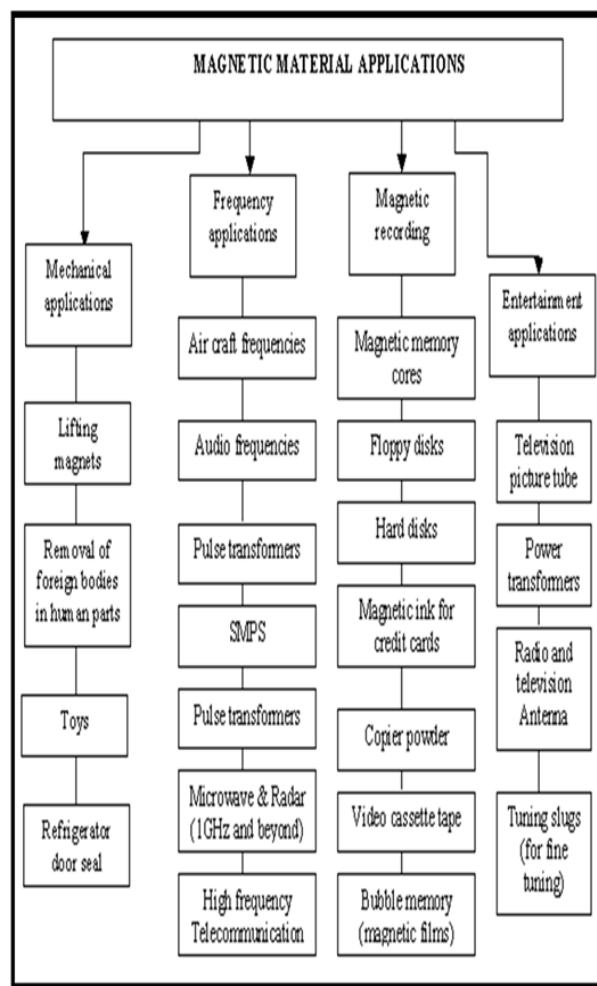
MAGNETIC MATERIAL APPLICATIONS

Mechanical applications

Lifting magnets

Removal of foreign bodies in human parts

Toys

Refrigerator door seal

Frequency applications

Air craft frequencies

Audio frequencies

Pulse transformers

SMPS

Pulse transformers

Microwave & Radar (1GHz and beyond)

High frequency Telecommunication

Magnetic recording

Magnetic memory cores

Floppy disks

Hard disks

Magnetic ink for credit cards

Copier powder

Video cassette tape

Bubble memory (magnetic films)

Entertainment applications

Television picture tube

Power transformers

Radio and television Antenna

Tuning slugs (for fine tuning)